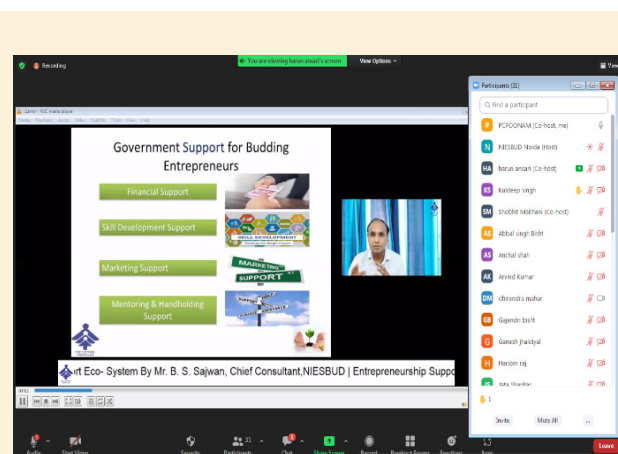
Recording

You are viewing harun ansari's screen

View Options

View

Participants (31)

Find a participant

PCPOONAM (Co-host, me)

NIESBUD Noida (Host)

harun ansari (Co-host)

Kuldeep singh

Shobhit Maithani (Co-host)

Abbal singh Bisht

Anchal shah

Arvind Kumar

chirendra mohar

Gajendr bisht

Ganesh jhaldyal

Hariom raj

Jata Shankar

Invite

Mute All

...

Government Support for Budding Entrepreneurs

Financial Support

Skill Development Support

SKILL DEVELOPMENT

Marketing Support

MARKETING

SUPPORT

Mentoring & Handholding Support

rt Eco- System By Mr. B. S. Sajwan, Chief Consultant,NIESBUD | Entrepreneurship Suppo

Audio

Start Video

Security

Participants 31

Chat

Share Screen

Record

Breakout Rooms

Reactions

Apps

Leave